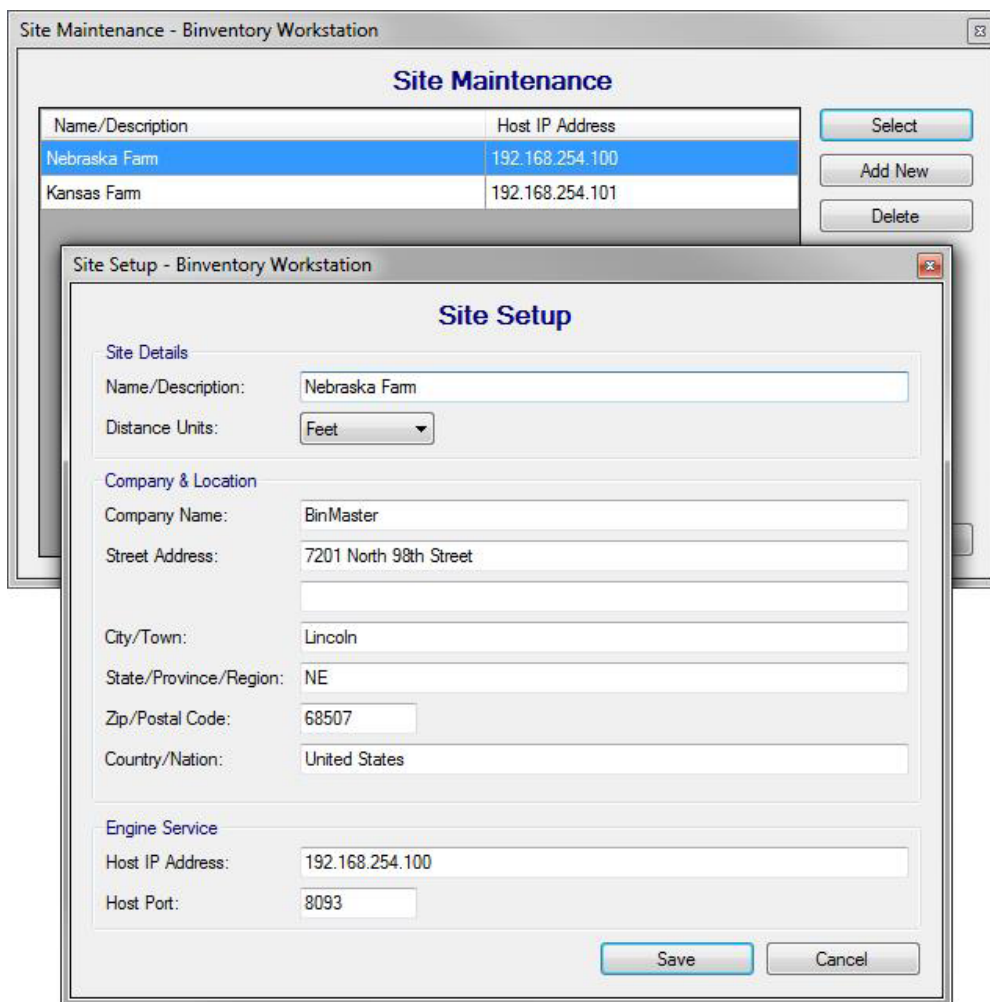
Site Maintenance - Binventory Workstation

Site Maintenance

| Name/Description | Host IP Address |
|---|---|
| Nebraska Farm | 192.168.254.100 |
| Kansas Farm | 192.168.254.101 |

Select

Add New

Delete

Site Setup - Binventory Workstation

Site Setup

Site Details

Name/Description: Nebraska Farm

Distance Units: Feet

Company & Location

Company Name: BinMaster

Street Address: 7201 North 98th Street

City/Town: Lincoln

State/Province/Region: NE

Zip/Postal Code: 68507

Country/Nation: United States

Engine Service

Host IP Address: 192.168.254.100

Host Port: 8093

Save

Cancel